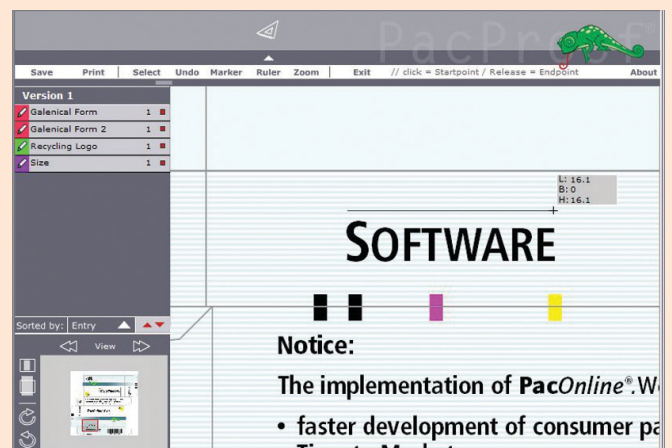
PacProof

Save Print | Select Undo Marker Ruler Zoom | Exit // click = Startpoint / Release = Endpoint About

Version 1
Galenical Form 1
Galenical Form 2 1
Recycling Logo 1
Size 1

Sorted by: Entry

View

L: 16.1
B: 0
H: 16.1

SOFTWARE

Notice:

The implementation of PacOnline®.W

• faster development of consumer pa